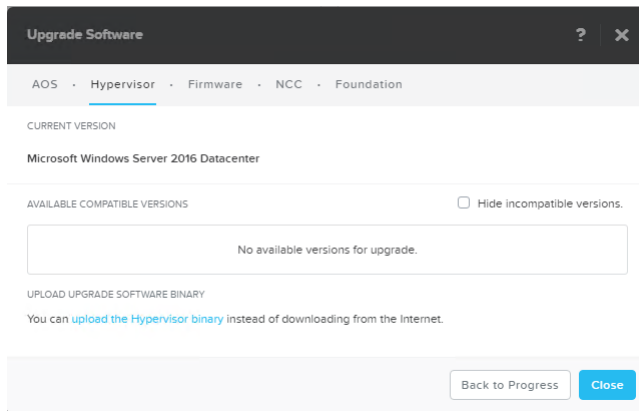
Upgrade Software

?

AOS · Hypervisor · Firmware · NCC · Foundation

CURRENT VERSION

Microsoft Windows Server 2016 Datacenter

AVAILABLE COMPATIBLE VERSIONS

Hide incompatible versions.

No available versions for upgrade.

UPLOAD UPGRADE SOFTWARE BINARY

You can upload the Hypervisor binary instead of downloading from the Internet.

Back to Progress

Close